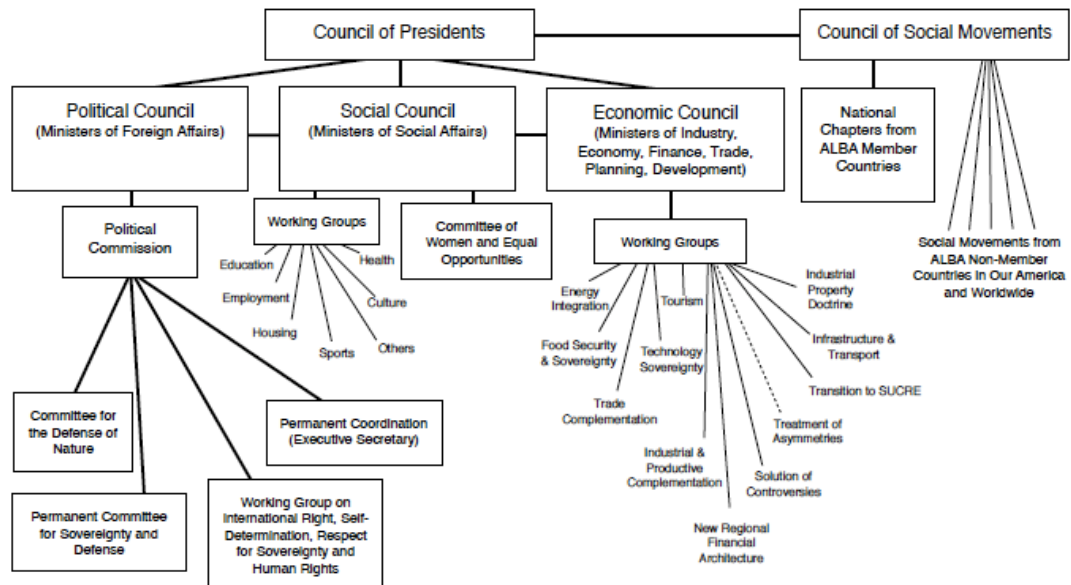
Council of Presidents

Council of Social Movements

Political Council
(Ministers of Foreign Affairs)

Social Council
(Ministers of Social Affairs)

Economic Council
(Ministers of Industry, Economy, Finance, Trade, Planning, Development)

National Chapters from ALBA Member Countries

Social Movements from ALBA Non-Member Countries in Our America and Worldwide

Political Commission

Working Groups

Education

Health

Employment

Culture

Housing

Sports

Others

Committee of Women and Equal Opportunities

Working Groups

Energy Integration

Tourism

Industrial Property Doctrine

Food Security & Sovereignty

Technology Sovereignty

Infrastructure & Transport

Trade Complementation

Transition to SUCRE

Treatment of Asymmetries

Industrial & Productive Complementation

Solution of Controversies

New Regional Financial Architecture

Committee for the Defense of Nature

Permanent Coordination
(Executive Secretary)

Permanent Committee for Sovereignty and Defense

Working Group on International Right, Self-Determination, Respect for Sovereignty and Human Rights